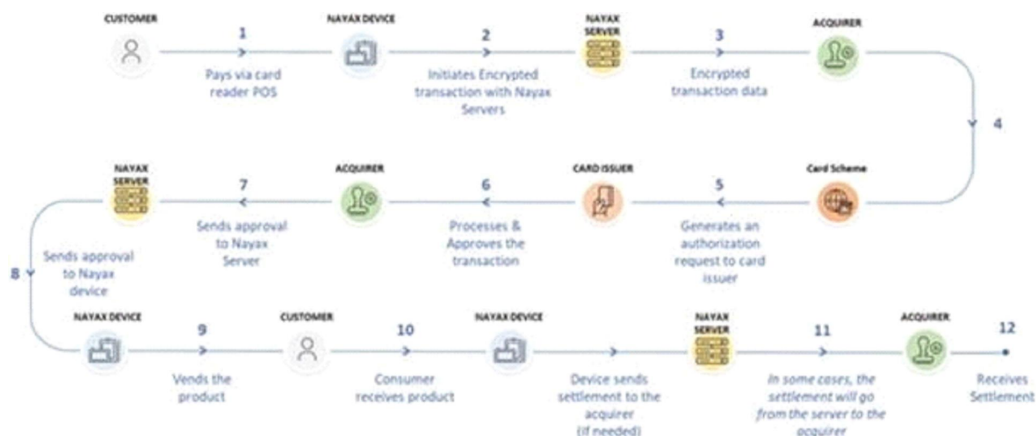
CUSTOMER

1

Pays via card reader POS

NAYAX DEVICE

2

Initiates Encrypted transaction with Nayax Servers

NAYAX SERVER

3

Encrypted transaction data

ACQUIRER

4

Card Scheme

5

Generates an authorization request to card issuer

CARD ISSUER

6

Processes & Approves the transaction

ACQUIRER

7

Sends approval to Nayax Server

NAYAX SERVER

8

Sends approval to Nayax device

NAYAX DEVICE

9

Vends the product

CUSTOMER

10

Consumer receives product

NAYAX DEVICE

Device sends settlement to the acquirer (if needed)

NAYAX SERVER

11

In some cases, the settlement will go from the server to the acquirer

ACQUIRER

12

Receives Settlement